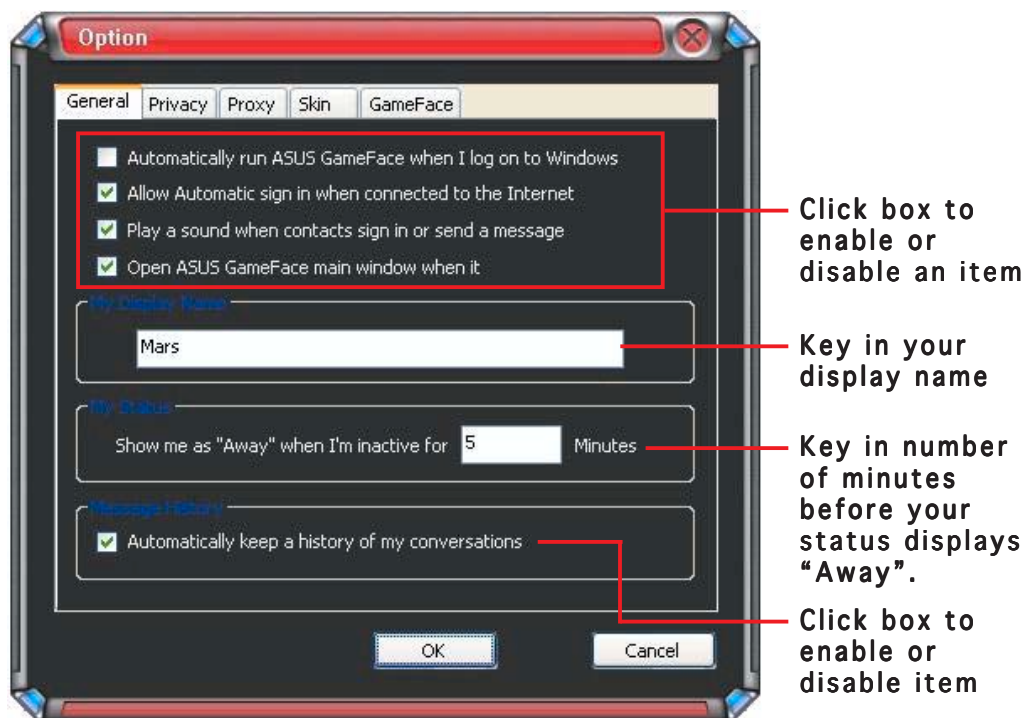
Option

General | Privacy | Proxy | Skin | GameFace

Automatically run ASUS GameFace when I log on to Windows

Allow Automatic sign in when connected to the Internet

Play a sound when contacts sign in or send a message

Open ASUS GameFace main window when it

My Display Name

Mars

My Status

Show me as "Away" when I'm inactive for 5 Minutes

Message History

Automatically keep a history of my conversations

OK

Cancel

Click box to enable or disable an item

Key in your display name

Key in number of minutes before your status displays "Away".

Click box to enable or disable item